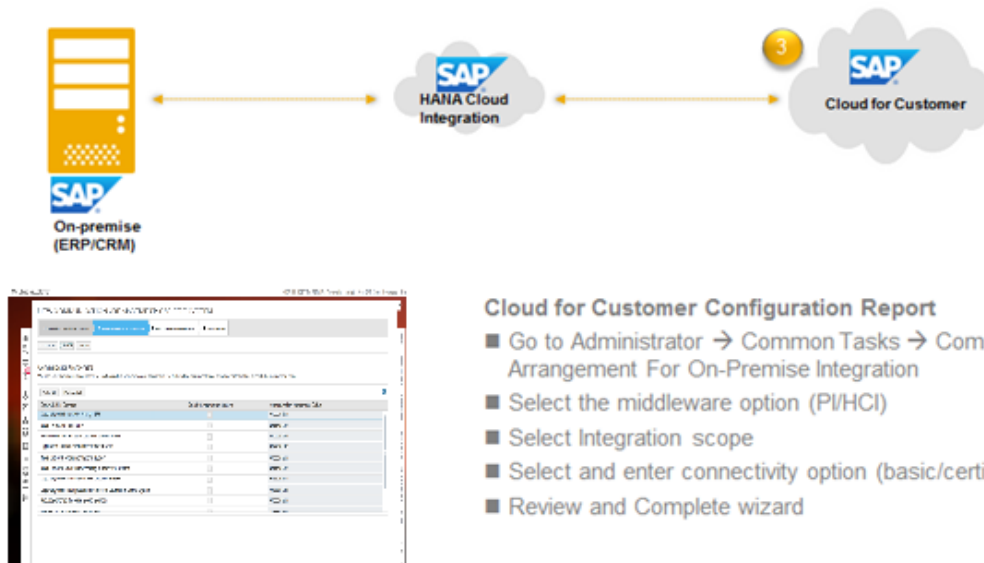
SAP

On-premise
(ERP/CRM)

SAP
HANA Cloud
Integration

3

SAP
Cloud for Customer

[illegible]

Cloud for Customer Configuration Report

■ Go to Administrator → Common Tasks → Com
Arrangement For On-Premise Integration

■ Select the middleware option (PI/HCI)

■ Select Integration scope

■ Select and enter connectivity option (basic/certi

■ Review and Complete wizard